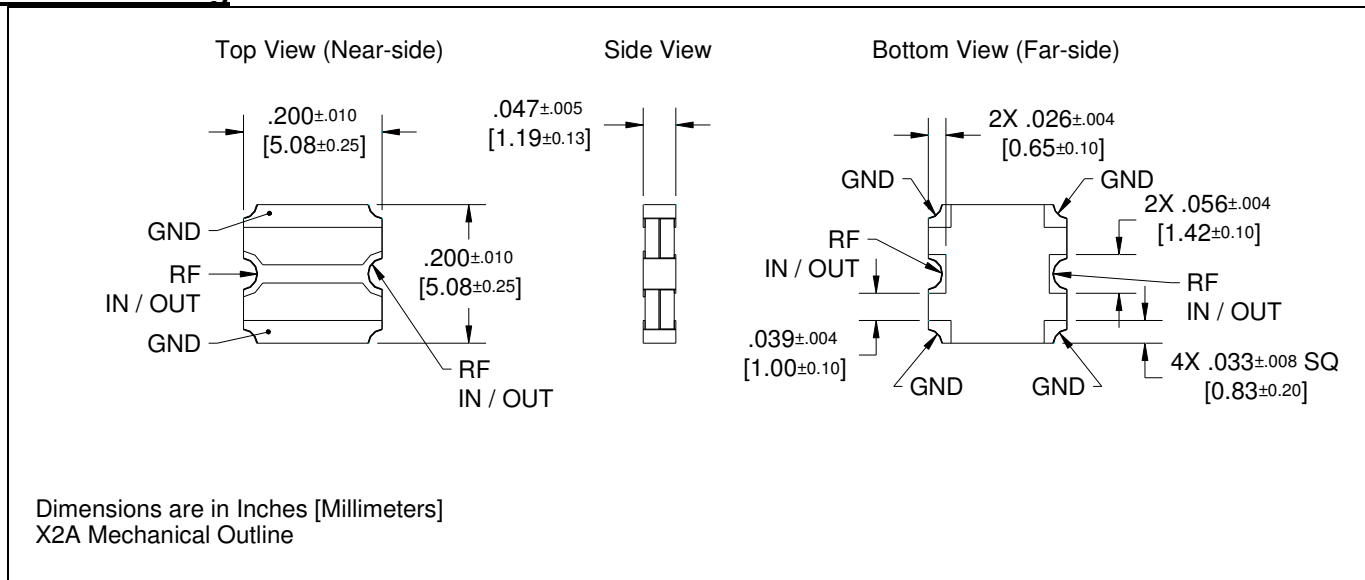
Top View (Near-side)

Side View

Bottom View (Far-side)

.200±.010
[5.08±0.25]

GND

RF
IN / OUT

GND

.200±.010
[5.08±0.25]

RF
IN / OUT

.047±.005
[1.19±0.13]

2X .026±.004
[0.65±0.10]

GND

GND

2X .056±.004
[1.42±0.10]

RF
IN / OUT

RF
IN / OUT

.039±.004
[1.00±0.10]

GND

GND

4X .033±.008 SQ
[0.83±0.20]

Dimensions are in Inches [Millimeters]
X2A Mechanical Outline